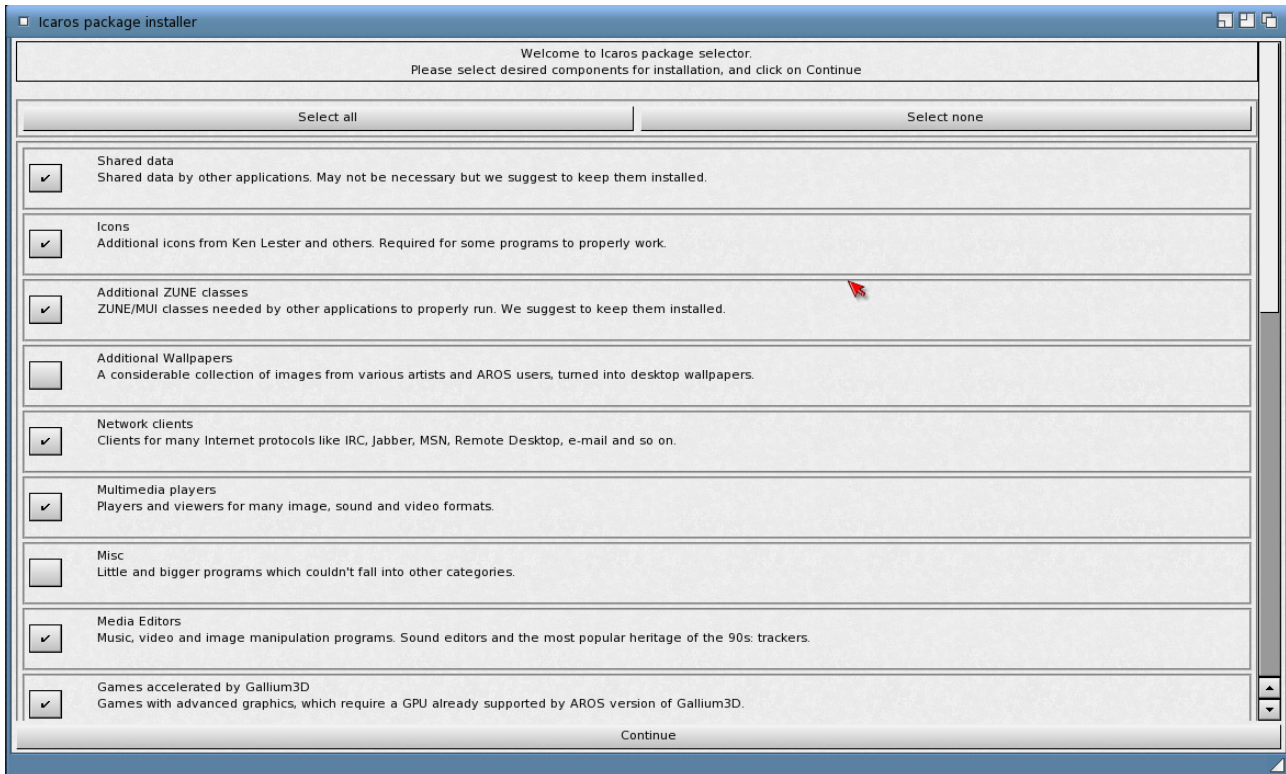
Icaros package installer

Welcome to Icaros package selector.
Please select desired components for installation, and click on Continue

Select all

Select none

Shared data
Shared data by other applications. May not be necessary but we suggest to keep them installed.

Icons
Additional icons from Ken Lester and others. Required for some programs to properly work.

Additional ZUNE classes
ZUNE/MUI classes needed by other applications to properly run. We suggest to keep them installed.

Additional Wallpapers
A considerable collection of images from various artists and AROS users, turned into desktop wallpapers.

Network clients
Clients for many Internet protocols like IRC, Jabber, MSN, Remote Desktop, e-mail and so on.

Multimedia players
Players and viewers for many image, sound and video formats.

Misc
Little and bigger programs which couldn't fall into other categories.

Media Editors
Music, video and image manipulation programs. Sound editors and the most popular heritage of the 90s: trackers.

Games accelerated by Gallium3D
Games with advanced graphics, which require a GPU already supported by AROS version of Gallium3D.

Continue